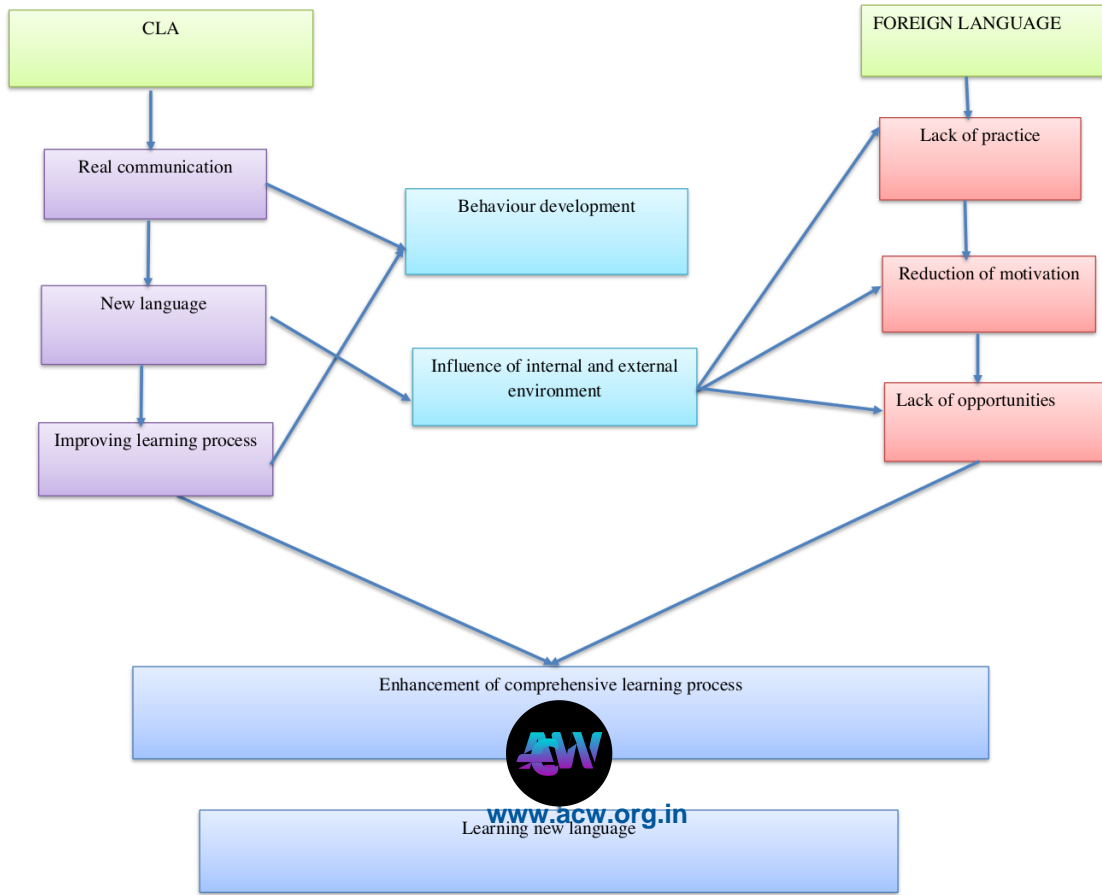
CLA

FOREIGN LANGUAGE

Real communication

Behaviour development

Lack of practice

New language

Reduction of motivation

Influence of internal and external environment

Improving learning process

Lack of opportunities

Enhancement of comprehensive learning process

ACW

www.acw.org.in

Learning new language